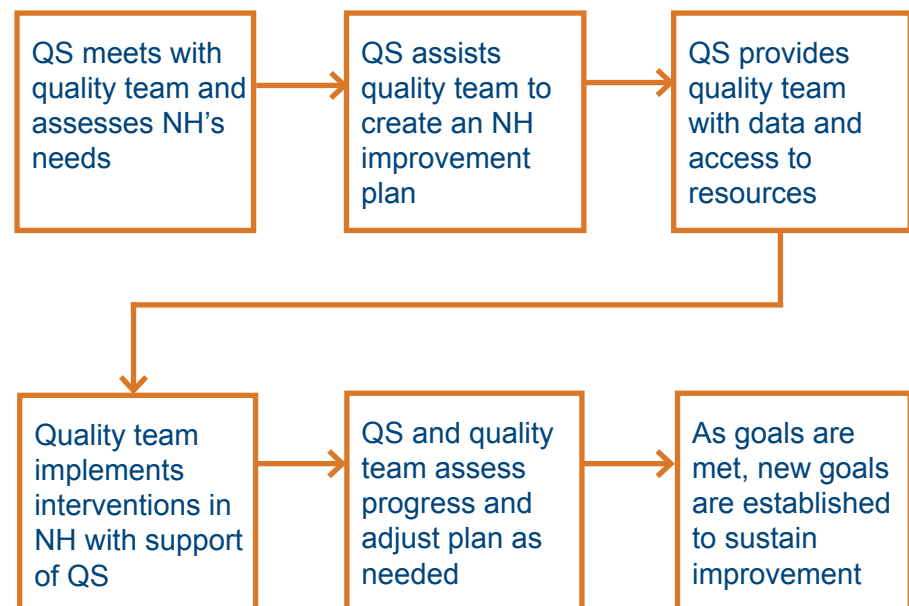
QS meets with quality team and assesses NH's needs

QS assists quality team to create an NH improvement plan

QS provides quality team with data and access to resources

Quality team implements interventions in NH with support of QS

QS and quality team assess progress and adjust plan as needed

As goals are met, new goals are established to sustain improvement